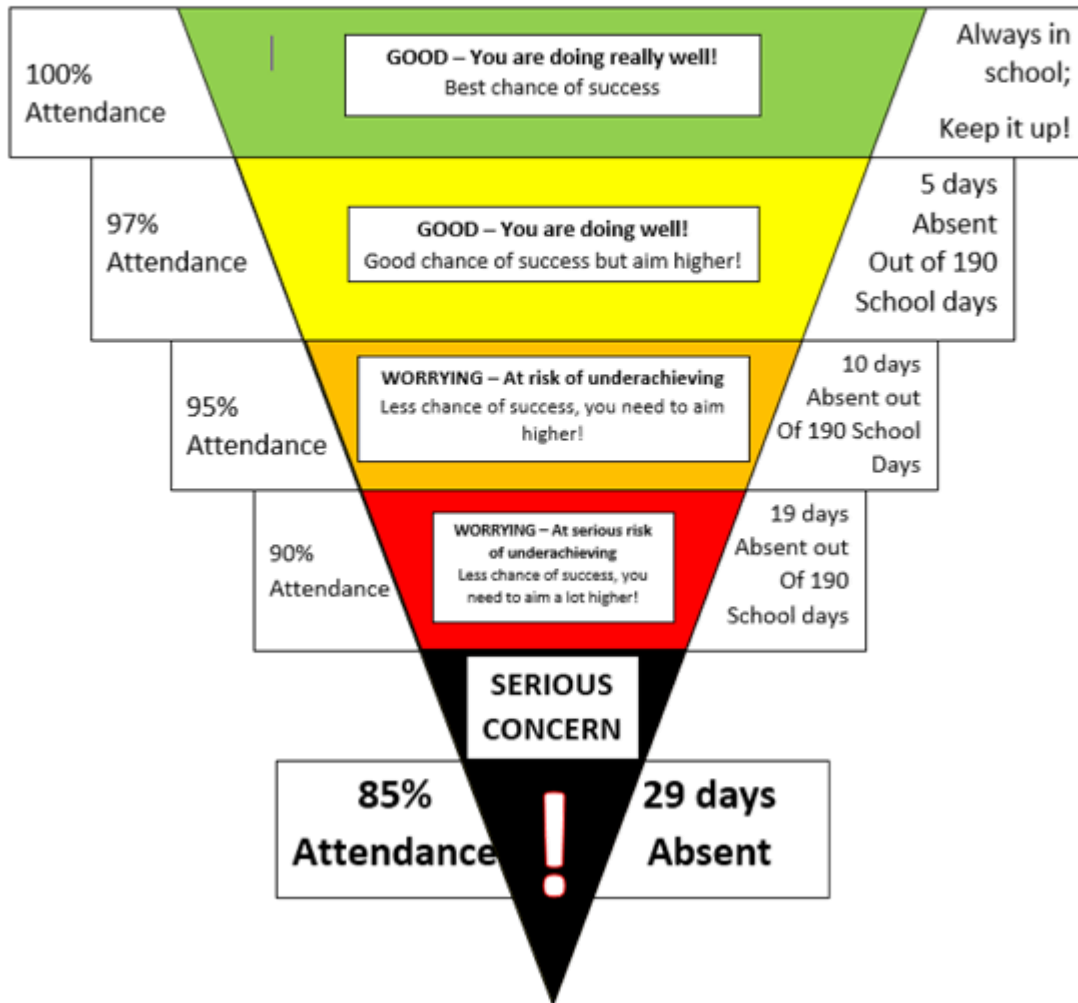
100% Attendance

GOOD – You are doing really well!
Best chance of success

Always in school;

Keep it up!

97% Attendance

GOOD – You are doing well!
Good chance of success but aim higher!

5 days Absent Out of 190 School days

95% Attendance

WORRYING – At risk of underachieving
Less chance of success, you need to aim higher!

10 days Absent out Of 190 School Days

90% Attendance

WORRYING – At serious risk of underachieving
Less chance of success, you need to aim a lot higher!

19 days Absent out Of 190 School days

SERIOUS CONCERN

85% Attendance

!

29 days Absent